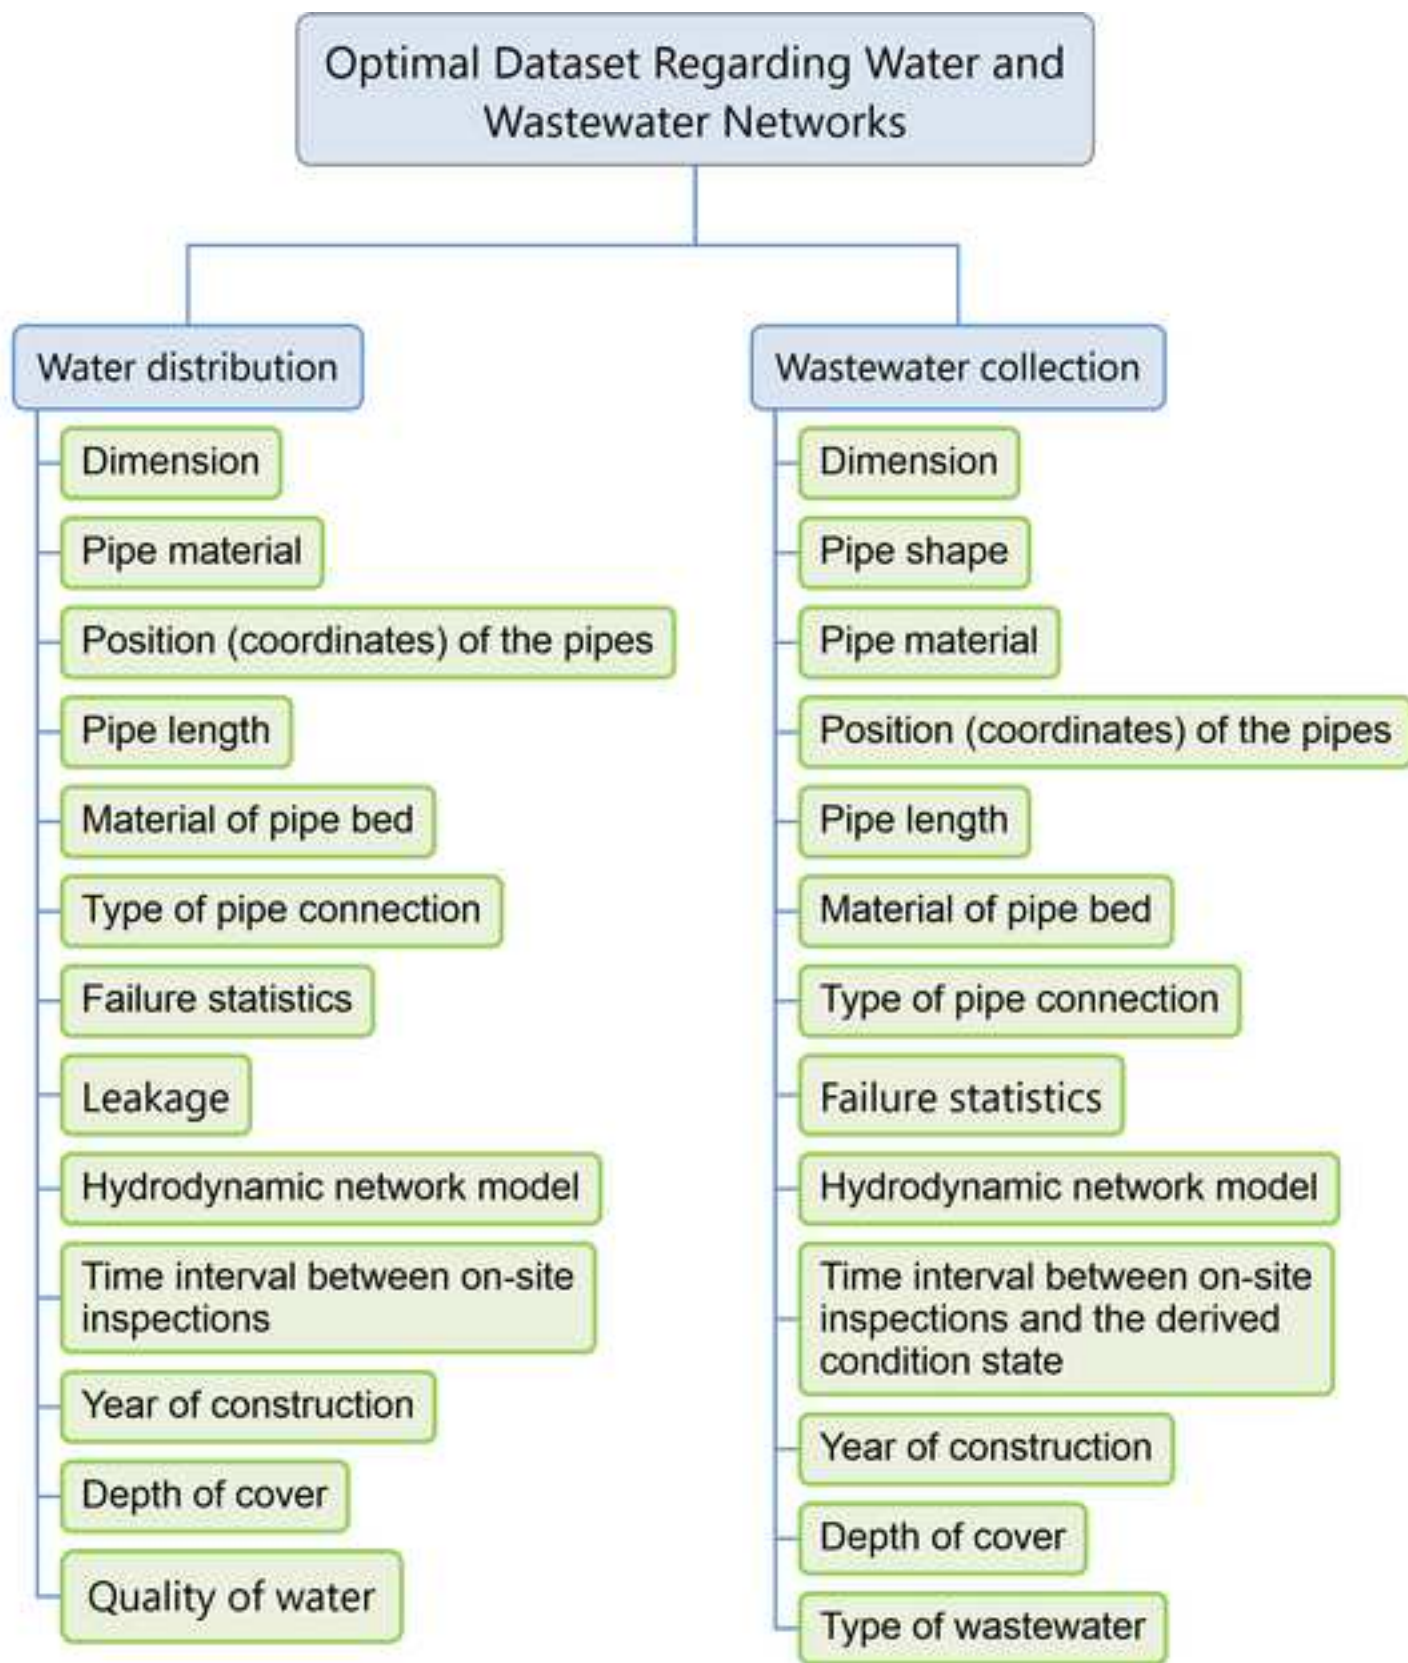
Optimal Dataset Regarding Water and Wastewater Networks

Water distribution

Dimension

Pipe material

Position (coordinates) of the pipes

Pipe length

Material of pipe bed

Type of pipe connection

Failure statistics

Leakage

Hydrodynamic network model

Time interval between on-site inspections

Year of construction

Depth of cover

Quality of water

Wastewater collection

Dimension

Pipe shape

Pipe material

Position (coordinates) of the pipes

Pipe length

Material of pipe bed

Type of pipe connection

Failure statistics

Hydrodynamic network model

Time interval between on-site inspections and the derived condition state

Year of construction

Depth of cover

Type of wastewater